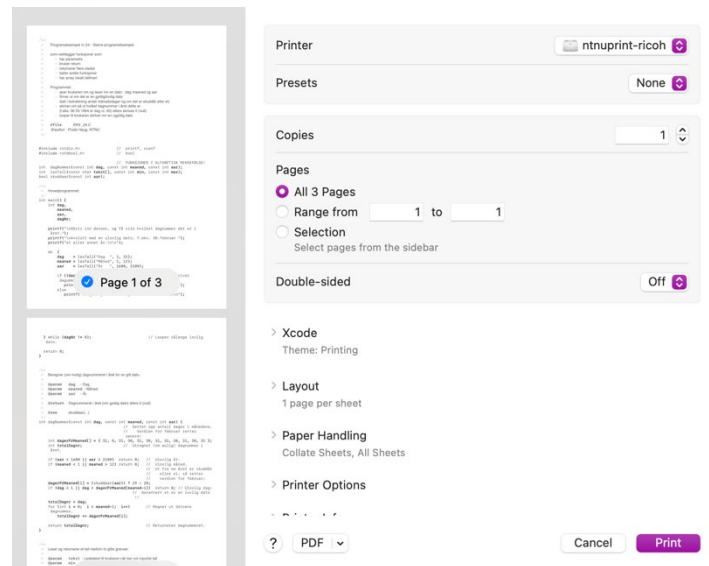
Page 1 of 3

Printer
ntnuprint-ricoh

Presets
None

Copies
1

Pages
All 3 Pages
Range from 1 to 1
Selection
Select pages from the sidebar

Double-sided
Off

Xcode
Theme: Printing

Layout
1 page per sheet

Paper Handling
Collate Sheets, All Sheets

Printer Options

?
PDF
Cancel
Print